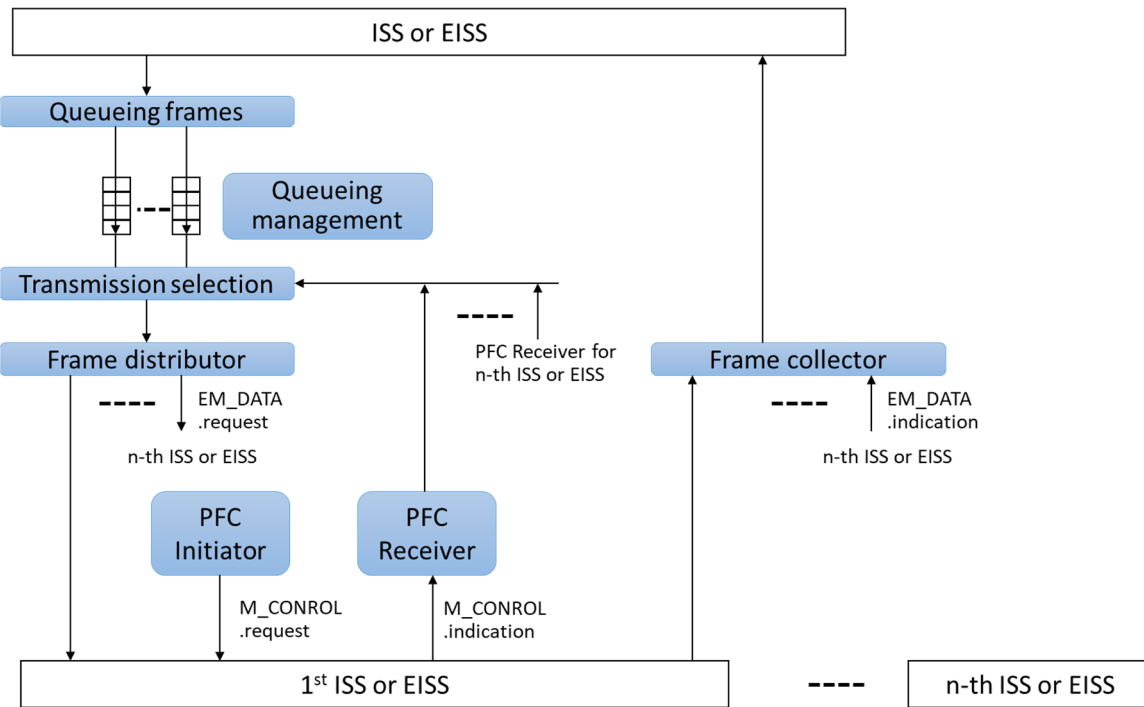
ISS or EISS

Queueing frames

Queueing management

Transmission selection

----

PFC Receiver for n-th ISS or EISS

Frame distributor

----

EM_DATA .request

n-th ISS or EISS

Frame collector

----

EM_DATA .indication

n-th ISS or EISS

PFC Initiator

PFC Receiver

M_CONROL .request

M_CONROL .indication

1$^{st}$ ISS or EISS

----

n-th ISS or EISS